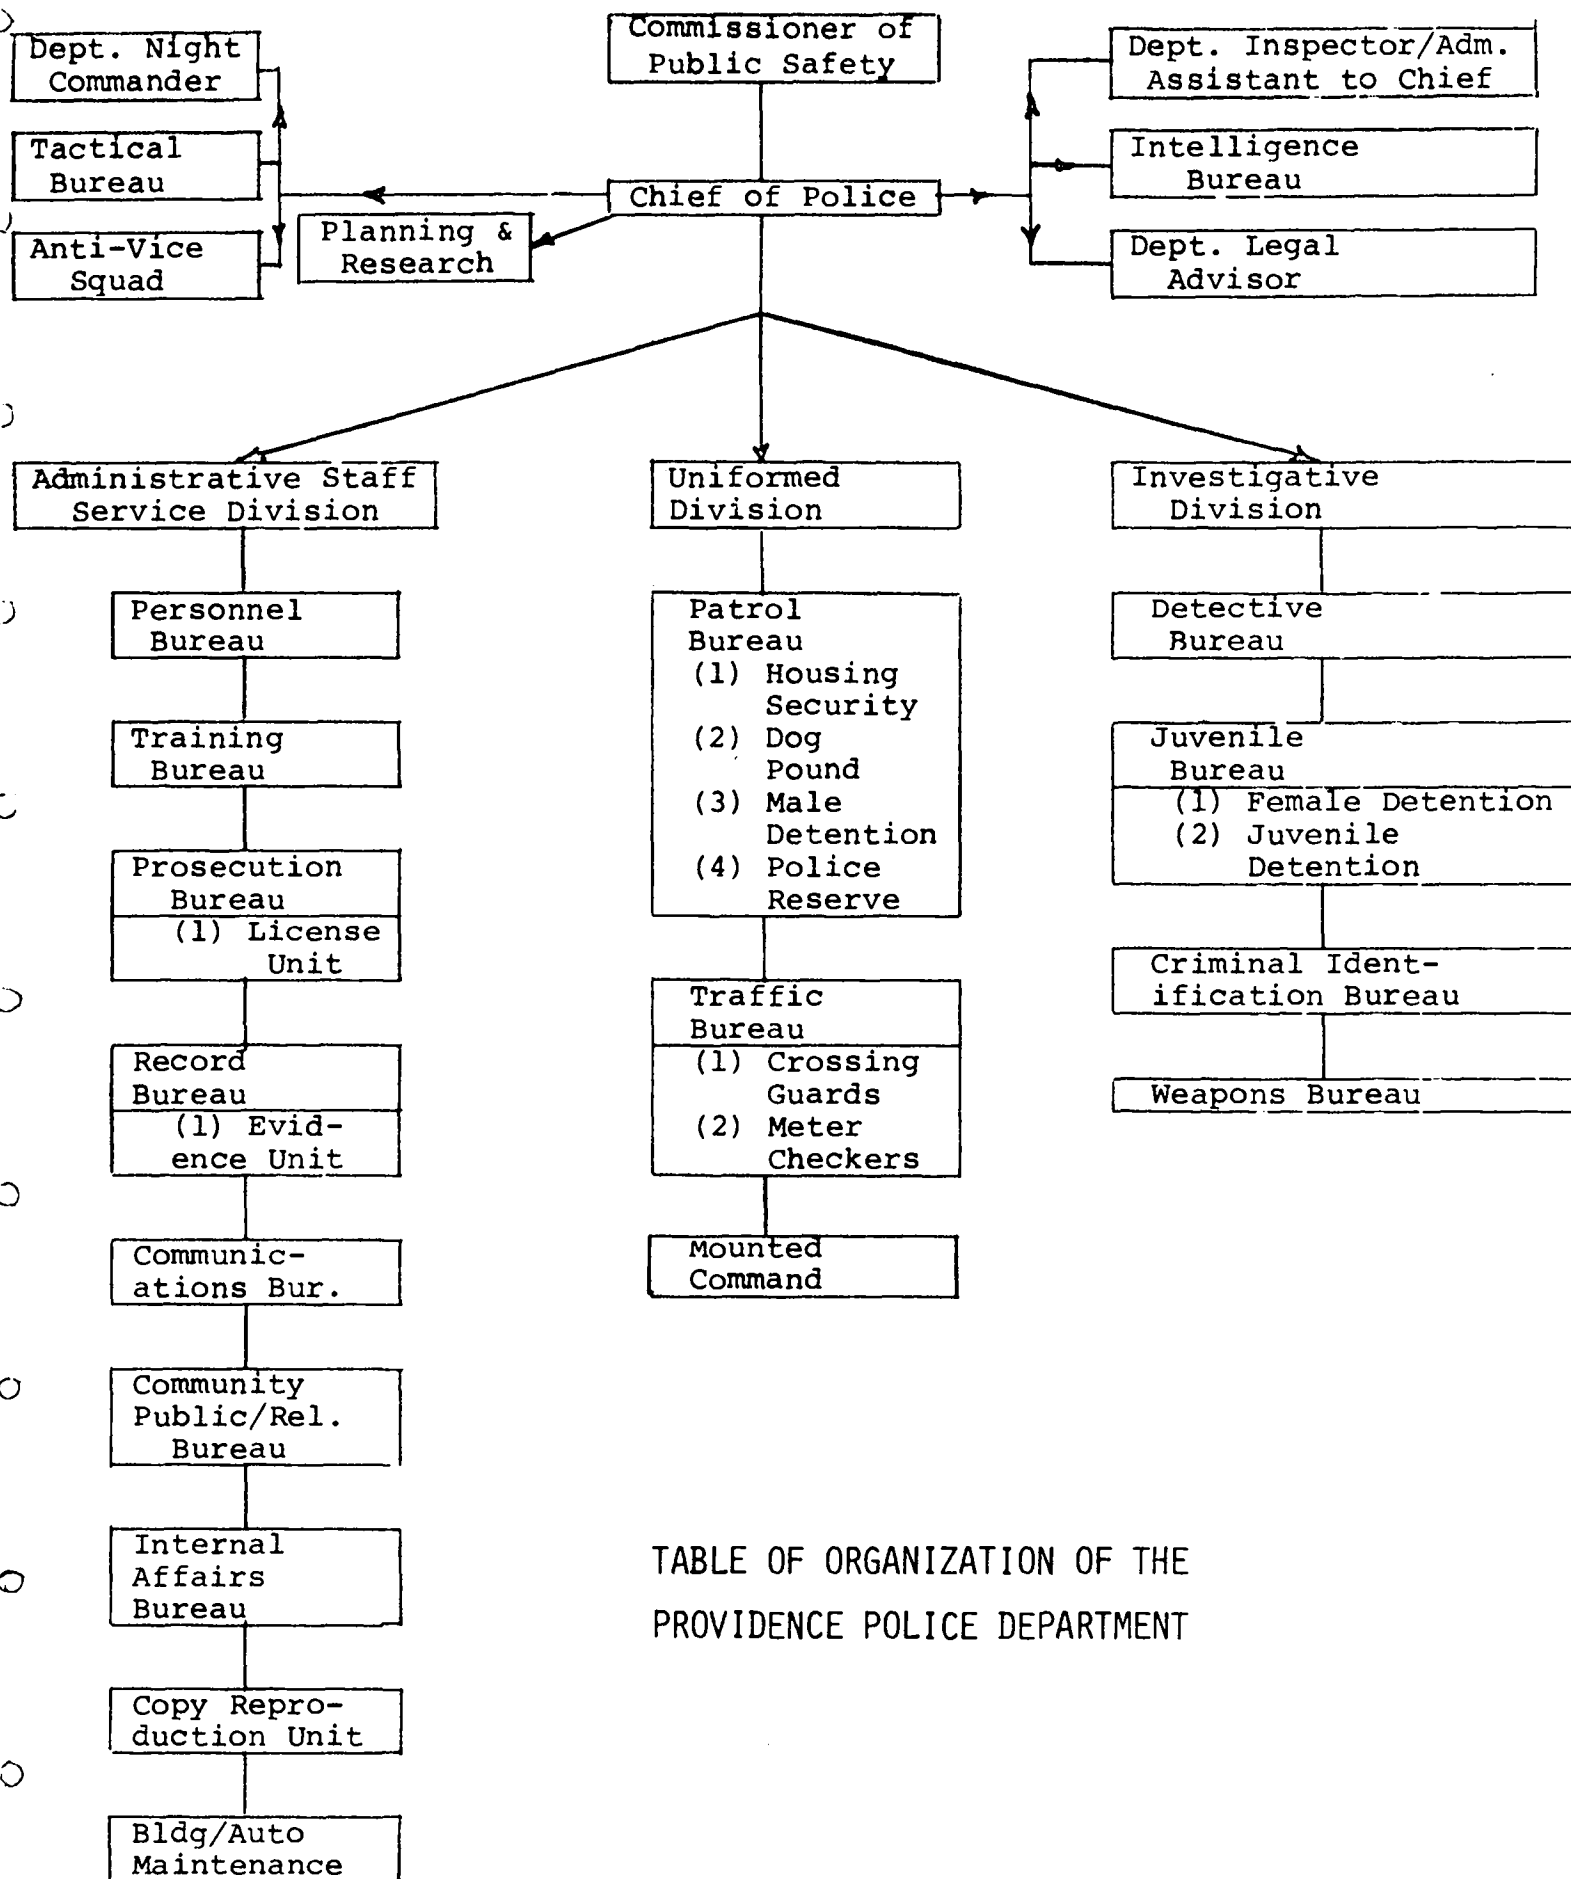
Commissioner of Public Safety

Dept. Night Commander

Tactical Bureau

Anti-Vice Squad

Planning & Research

Chief of Police

Dept. Inspector/Adm. Assistant to Chief

Intelligence Bureau

Dept. Legal Advisor

Administrative Staff Service Division

Personnel Bureau

Training Bureau

Prosecution Bureau
(1) License Unit

Record Bureau
(1) Evidence Unit

Communications Bur.

Community Public/Rel. Bureau

Internal Affairs Bureau

Copy Reproduction Unit

Bldg/Auto Maintenance

Uniformed Division

Patrol Bureau
(1) Housing Security
(2) Dog Pound
(3) Male Detention
(4) Police Reserve

Traffic Bureau
(1) Crossing Guards
(2) Meter Checkers

Mounted Command

Investigative Division

Detective Bureau

Juvenile Bureau
(1) Female Detention
(2) Juvenile Detention

Criminal Identification Bureau

Weapons Bureau

TABLE OF ORGANIZATION OF THE PROVIDENCE POLICE DEPARTMENT